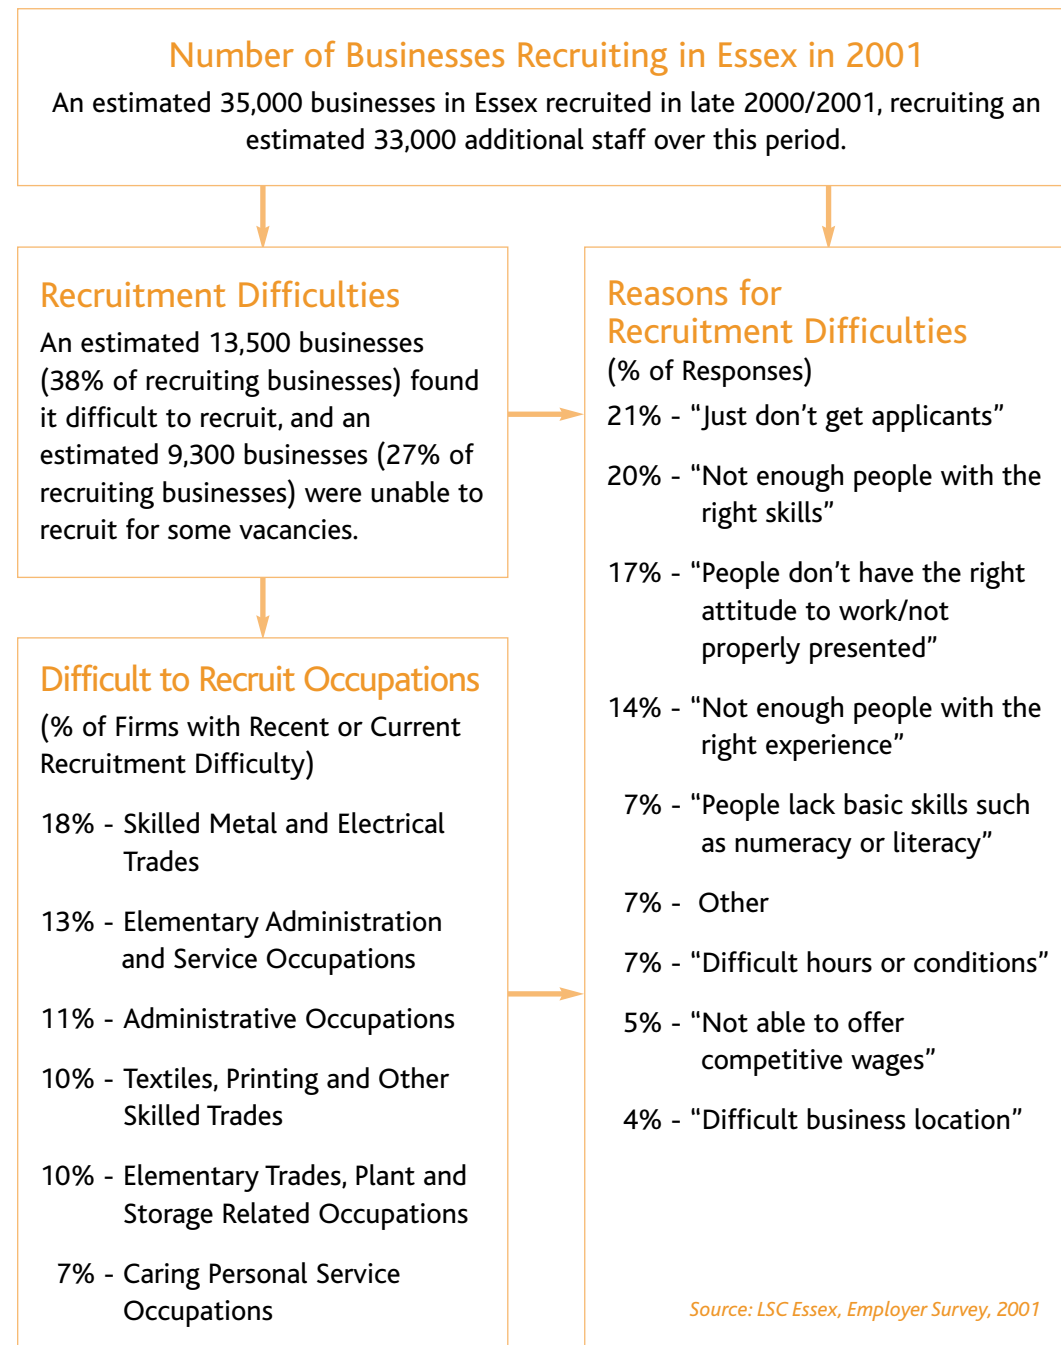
Number of Businesses Recruiting in Essex in 2001

An estimated 35,000 businesses in Essex recruited in late 2000/2001, recruiting an estimated 33,000 additional staff over this period.

Recruitment Difficulties

An estimated 13,500 businesses (38% of recruiting businesses) found it difficult to recruit, and an estimated 9,300 businesses (27% of recruiting businesses) were unable to recruit for some vacancies.

Difficult to Recruit Occupations

(% of Firms with Recent or Current Recruitment Difficulty)

18% - Skilled Metal and Electrical Trades

13% - Elementary Administration and Service Occupations

11% - Administrative Occupations

10% - Textiles, Printing and Other Skilled Trades

10% - Elementary Trades, Plant and Storage Related Occupations

7% - Caring Personal Service Occupations

Reasons for Recruitment Difficulties

(% of Responses)

21% - “Just don’t get applicants”

20% - “Not enough people with the right skills”

17% - “People don’t have the right attitude to work/not properly presented”

14% - “Not enough people with the right experience”

7% - “People lack basic skills such as numeracy or literacy”

7% - Other

7% - “Difficult hours or conditions”

5% - “Not able to offer competitive wages”

4% - “Difficult business location”

Source: LSC Essex, Employer Survey, 2001